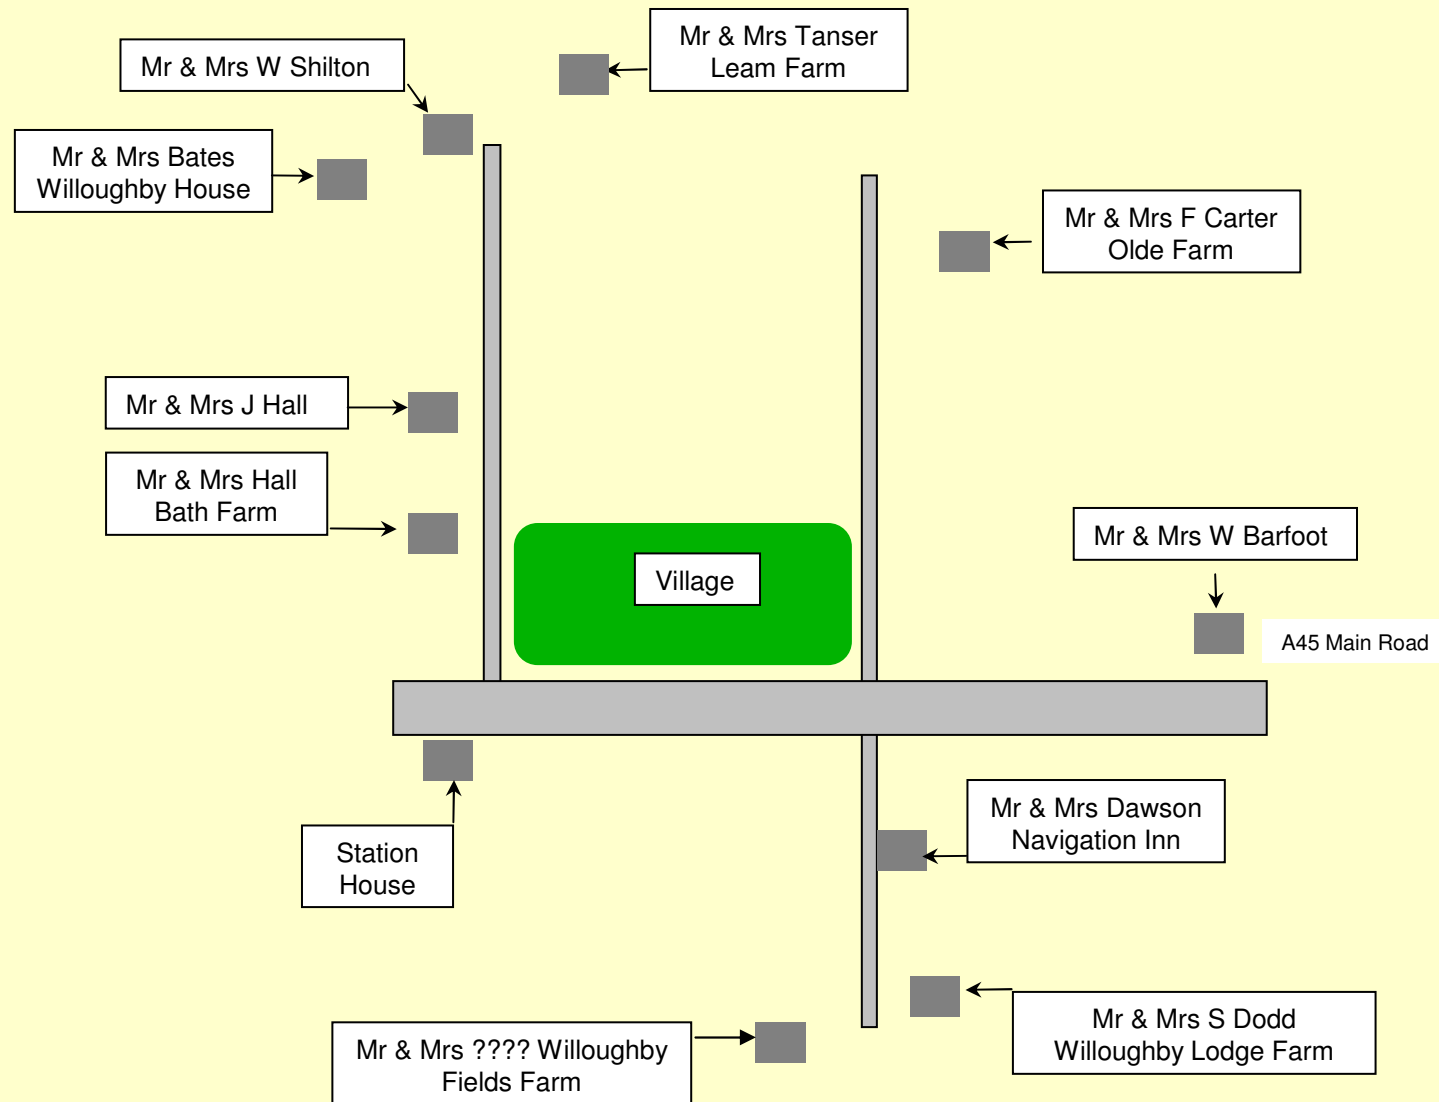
Mr & Mrs Tanser
Leam Farm

Mr & Mrs W Shilton

Mr & Mrs Bates
Willoughby House

Mr & Mrs F Carter
Olde Farm

Mr & Mrs J Hall

Mr & Mrs Hall
Bath Farm

Village

Mr & Mrs W Barfoot

A45 Main Road

Mr & Mrs Dawson
Navigation Inn

Station
House

Mr & Mrs S Dodd
Willoughby Lodge Farm

Mr & Mrs ???? Willoughby
Fields Farm